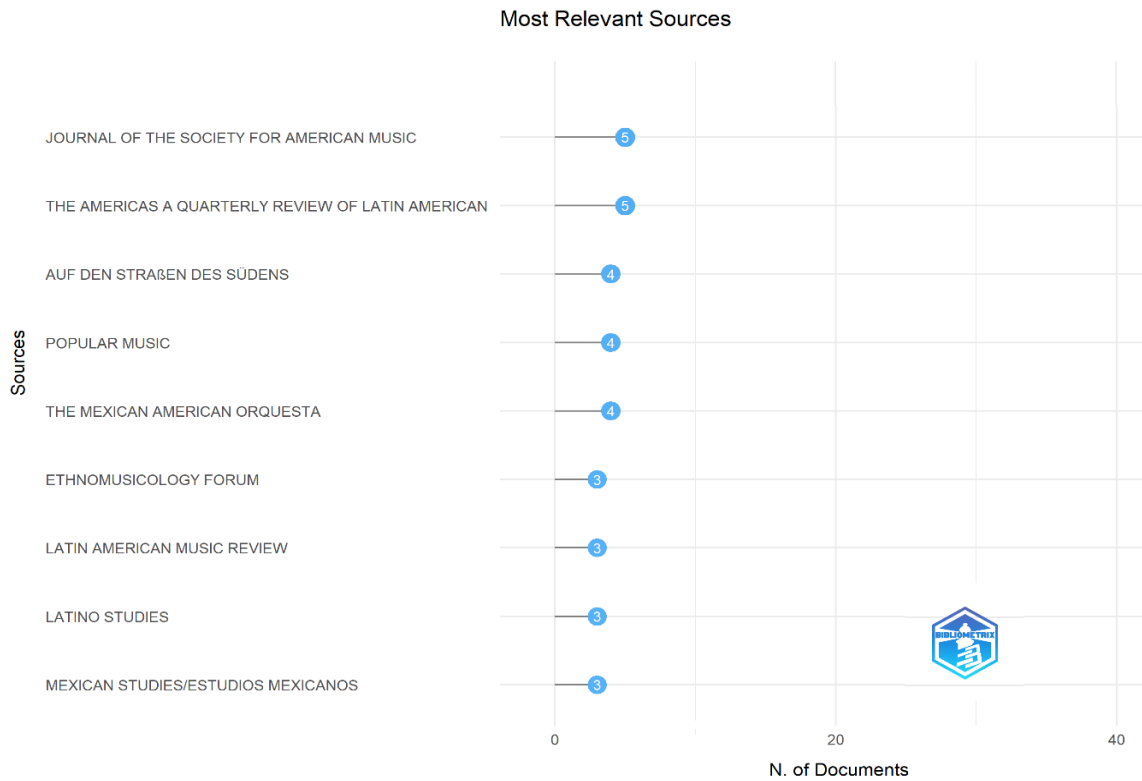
Most Relevant Sources

Sources

JOURNAL OF THE SOCIETY FOR AMERICAN MUSIC 5
THE AMERICAS A QUARTERLY REVIEW OF LATIN AMERICAN 5
AUF DEN STRAßEN DES SÜDENS 4
POPULAR MUSIC 4
THE MEXICAN AMERICAN ORQUESTA 4
ETHNOMUSICOLOGY FORUM 3
LATIN AMERICAN MUSIC REVIEW 3
LATINO STUDIES 3
MEXICAN STUDIES/ESTUDIOS MEXICANOS 3

BIBLIOMETRIX

0 20 40
N. of Documents